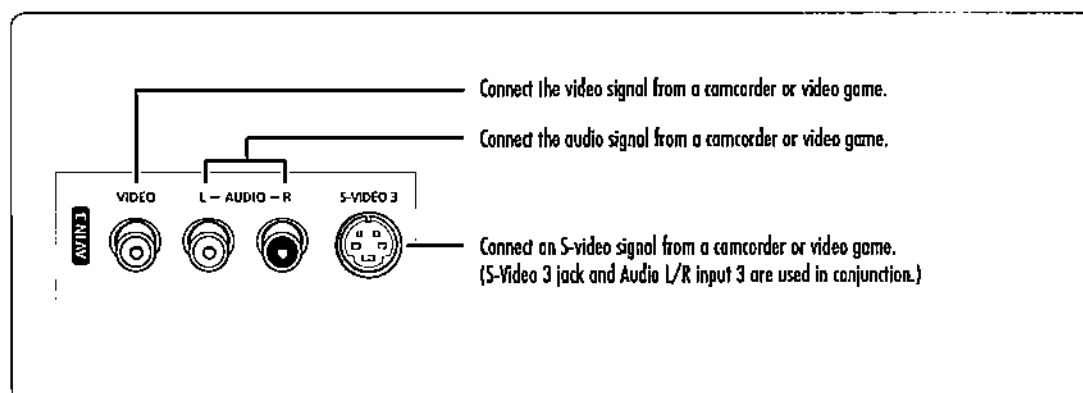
Connect the video signal from a camcorder or video game.

Connect the audio signal from a camcorder or video game.

AV IN 3

VIDEO

L – AUDIO – R

S-VIDEO 3

Connect an S-video signal from a camcorder or video game.
(S-Video 3 jack and Audio L/R input 3 are used in conjunction.)